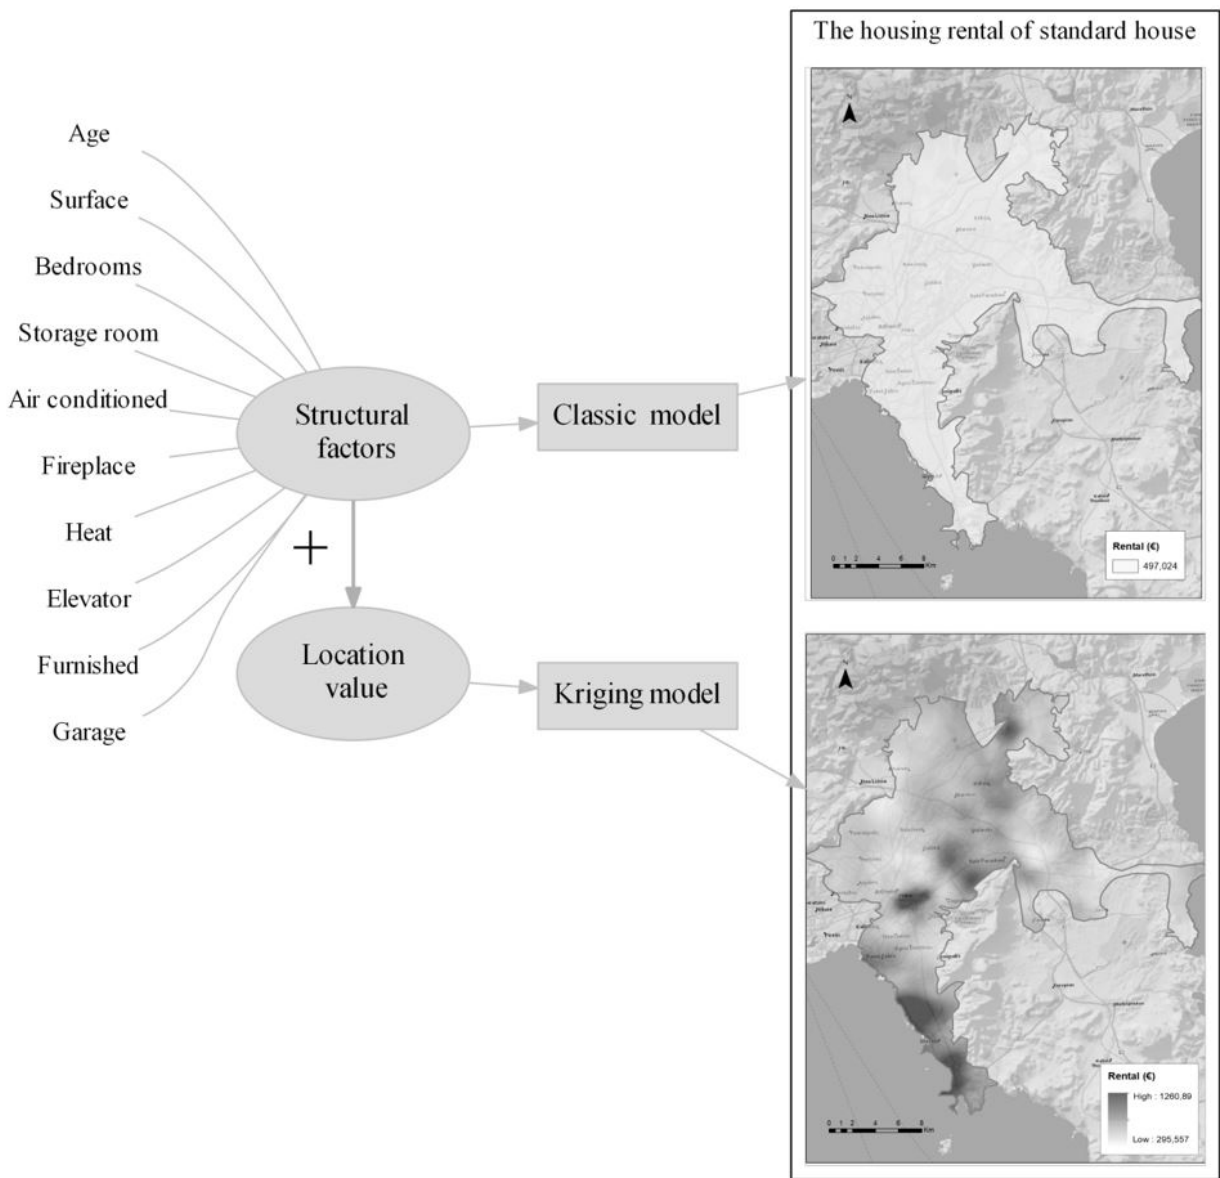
The housing rental of standard house

Age
Surface
Bedrooms
Storage room
Air conditioned
Fireplace
Heat
Elevator
Furnished
Garage

Structural factors

+

Location value

Classic model

Kriging model

0 1 2 4 6 8 Km

Rental (€)
497,024

0 1 2 4 6 8 Km

Rental (€)
High : 1260,89
Low : 295,557